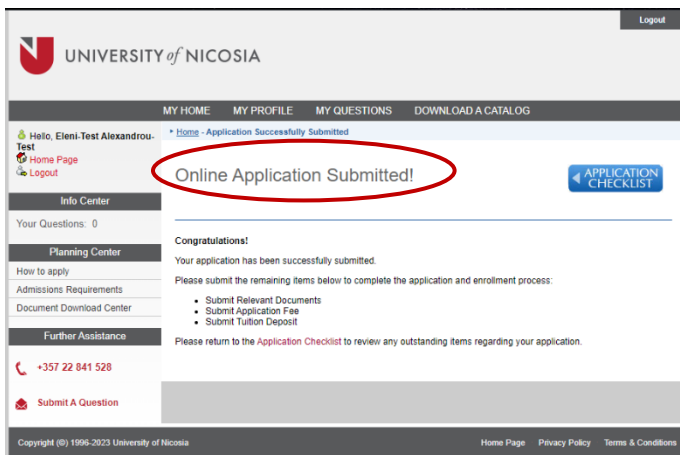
Logout

UNIVERSITY of NICOSIA

MY HOME MY PROFILE MY QUESTIONS DOWNLOAD A CATALOG

Hello, Eleni-Test Alexandrou-Test
Home Page
Logout

Info Center

Your Questions: 0

Planning Center

How to apply
Admissions Requirements
Document Download Center

Further Assistance

+357 22 841 528

Submit A Question

▸ Home - Application Successfully Submitted

Online Application Submitted!

APPLICATION CHECKLIST

Congratulations!

Your application has been successfully submitted.

Please submit the remaining items below to complete the application and enrollment process:

- Submit Relevant Documents
- Submit Application Fee
- Submit Tuition Deposit

Please return to the Application Checklist to review any outstanding items regarding your application.

Copyright (©) 1996-2023 University of Nicosia

Home Page Privacy Policy Terms & Conditions